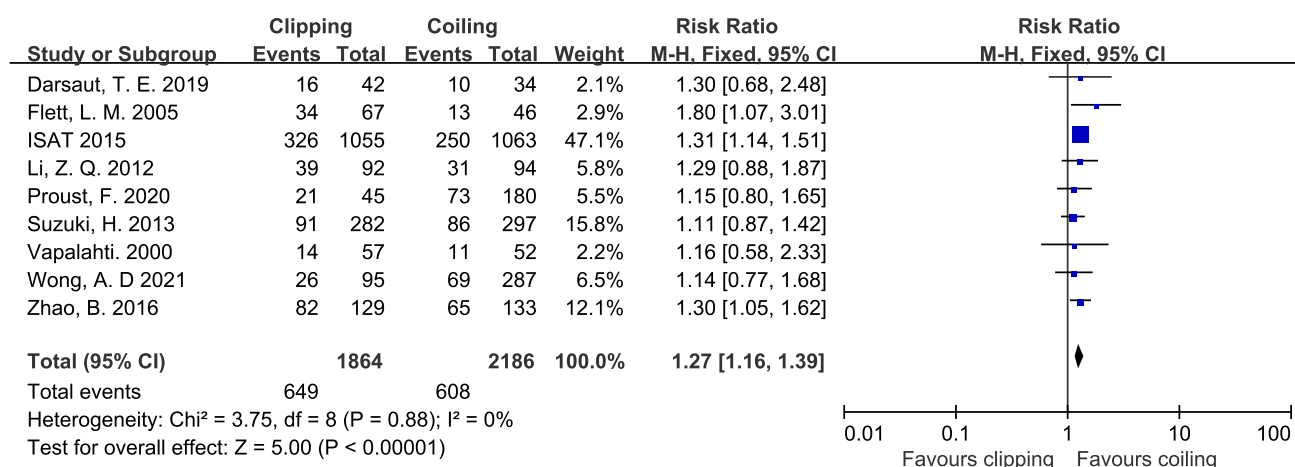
| Study or Subgroup | Clipping Events | Clipping Total | Coiling Events | Coiling Total | Weight | Risk Ratio M-H, Fixed, 95% CI |
|---|---|---|---|---|---|---|
| Darsaut, T. E. 2019 | 16 | 42 | 10 | 34 | 2.1% | 1.30 [0.68, 2.48] |
| Flett, L. M. 2005 | 34 | 67 | 13 | 46 | 2.9% | 1.80 [1.07, 3.01] |
| ISAT 2015 | 326 | 1055 | 250 | 1063 | 47.1% | 1.31 [1.14, 1.51] |
| Li, Z. Q. 2012 | 39 | 92 | 31 | 94 | 5.8% | 1.29 [0.88, 1.87] |
| Proust, F. 2020 | 21 | 45 | 73 | 180 | 5.5% | 1.15 [0.80, 1.65] |
| Suzuki, H. 2013 | 91 | 282 | 86 | 297 | 15.8% | 1.11 [0.87, 1.42] |
| Vapalahti. 2000 | 14 | 57 | 11 | 52 | 2.2% | 1.16 [0.58, 2.33] |
| Wong, A. D 2021 | 26 | 95 | 69 | 287 | 6.5% | 1.14 [0.77, 1.68] |
| Zhao, B. 2016 | 82 | 129 | 65 | 133 | 12.1% | 1.30 [1.05, 1.62] |
| **Total (95% CI)** | | **1864** | | **2186** | **100.0%** | **1.27 [1.16, 1.39]** |
| Total events | 649 | | 608 | | | |

Heterogeneity: Chi² = 3.75, df = 8 (P = 0.88); I² = 0%
Test for overall effect: Z = 5.00 (P < 0.00001)

Risk Ratio
M-H, Fixed, 95% CI

0.01 0.1 1 10 100
Favours clipping Favours coiling